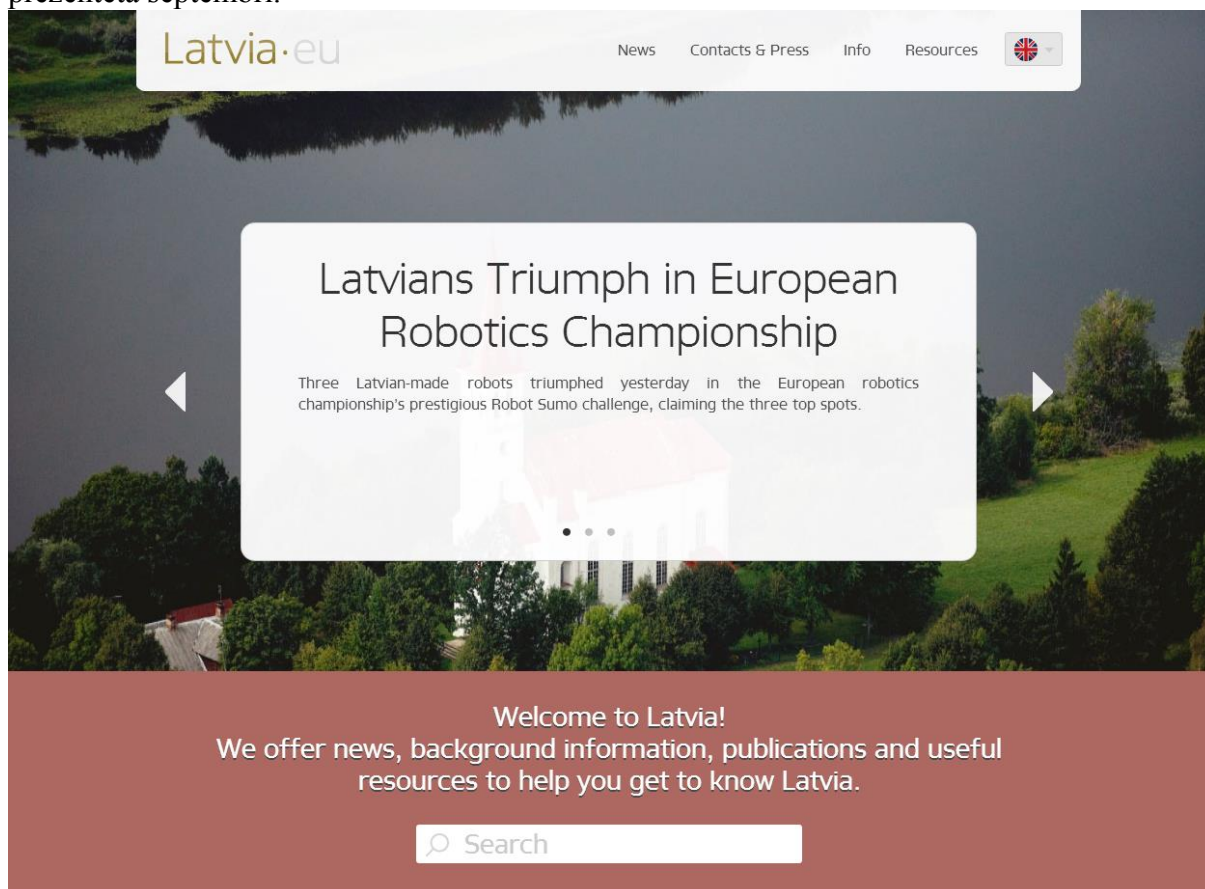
prezentētā septembrī.

Latvia·eu

News Contacts & Press Info Resources

Latvians Triumph in European Robotics Championship

Three Latvian-made robots triumphed yesterday in the European robotics championship's prestigious Robot Sumo challenge, claiming the three top spots.

Welcome to Latvia!
We offer news, background information, publications and useful resources to help you get to know Latvia.

Search